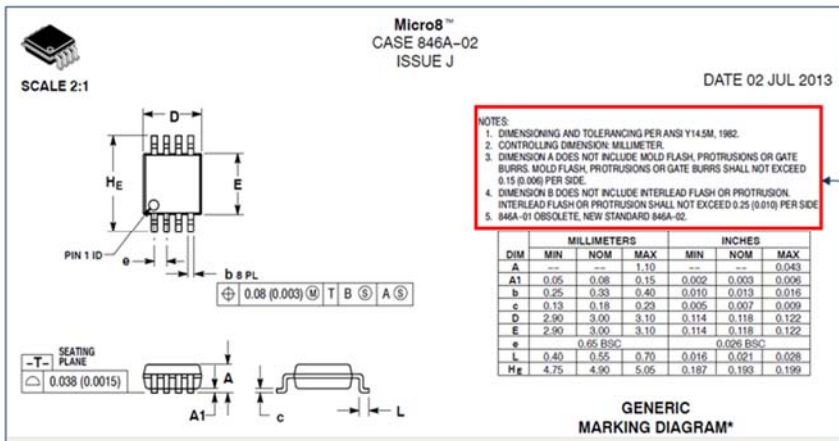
Micro8™
CASE 846A−02
ISSUE J

SCALE 2:1

DATE 02 JUL 2013

NOTES:
1. DIMENSIONING AND TOLERANCING PER ANSI Y14.5M, 1982.
2. CONTROLLING DIMENSION: MILLIMETER.
3. DIMENSION A DOES NOT INCLUDE MOLD FLASH, PROTRUSIONS OR GATE BURRS. MOLD FLASH, PROTRUSIONS OR GATE BURRS SHALL NOT EXCEED 0.15 (0.006) PER SIDE.
4. DIMENSION B DOES NOT INCLUDE INTERLEAD FLASH OR PROTRUSION. INTERLEAD FLASH OR PROTRUSION SHALL NOT EXCEED 0.25 (0.010) PER SIDE.
5. 846A−01 OBSOLETE, NEW STANDARD 846A−02.

D

$H_E$

E

PIN 1 ID

e

b 8 PL

0.08 (0.003) Ⓜ T B Ⓢ A Ⓢ

| DIM | MILLIMETERS MIN | MILLIMETERS NOM | MILLIMETERS MAX | INCHES MIN | INCHES NOM | INCHES MAX |
|---|---|---|---|---|---|---|
| A | -- | -- | 1.10 | -- | -- | 0.043 |
| A1 | 0.05 | 0.08 | 0.15 | 0.002 | 0.003 | 0.006 |
| b | 0.25 | 0.33 | 0.40 | 0.010 | 0.013 | 0.016 |
| c | 0.13 | 0.18 | 0.23 | 0.005 | 0.007 | 0.009 |
| D | 2.90 | 3.00 | 3.10 | 0.114 | 0.118 | 0.122 |
| E | 2.90 | 3.00 | 3.10 | 0.114 | 0.118 | 0.122 |
| e | 0.65 BSC | | | 0.026 BSC | | |
| L | 0.40 | 0.55 | 0.70 | 0.016 | 0.021 | 0.028 |
| $H_E$ | 4.75 | 4.90 | 5.05 | 0.187 | 0.193 | 0.199 |

−T− SEATING PLANE

0.038 (0.0015)

A

A1

c

L

GENERIC
MARKING DIAGRAM*